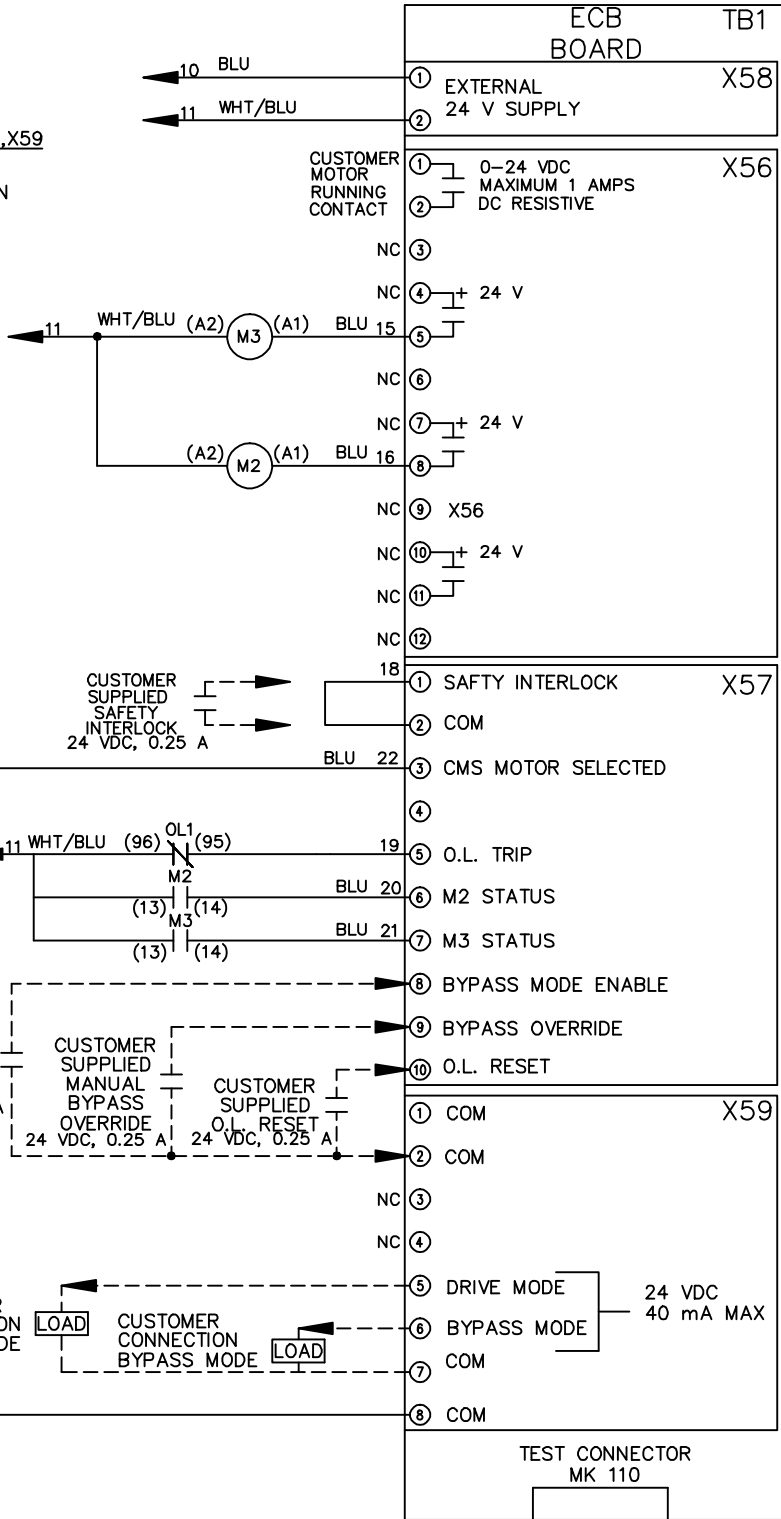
ECB BOARD TB1

10 BLU
11 WHT/BLU

① EXTERNAL
② 24 V SUPPLY
X58

,X59

N

CUSTOMER MOTOR RUNNING CONTACT
① 0–24 VDC MAXIMUM 1 AMPS
② DC RESISTIVE
X56

NC ③
NC ④ + 24 V
11 WHT/BLU (A2) M3 (A1) BLU 15 ⑤
NC ⑥
NC ⑦ + 24 V
(A2) M2 (A1) BLU 16 ⑧
NC ⑨ X56
NC ⑩ + 24 V
NC ⑪
NC ⑫

CUSTOMER SUPPLIED SAFETY INTERLOCK 24 VDC, 0.25 A
18 ① SAFTY INTERLOCK X57
② COM
BLU 22 ③ CMS MOTOR SELECTED
④
11 WHT/BLU (96) OL1 (95) 19 ⑤ O.L. TRIP
M2 (13) (14) BLU 20 ⑥ M2 STATUS
M3 (13) (14) BLU 21 ⑦ M3 STATUS
⑧ BYPASS MODE ENABLE
⑨ BYPASS OVERRIDE
⑩ O.L. RESET

CUSTOMER SUPPLIED MANUAL BYPASS OVERRIDE 24 VDC, 0.25 A
CUSTOMER SUPPLIED O.L. RESET 24 VDC, 0.25 A

A

① COM X59
② COM
NC ③
NC ④
⑤ DRIVE MODE
⑥ BYPASS MODE
⑦ COM
24 VDC 40 mA MAX
⑧ COM

ON DE LOAD
CUSTOMER CONNECTION BYPASS MODE LOAD

TEST CONNECTOR MK 110